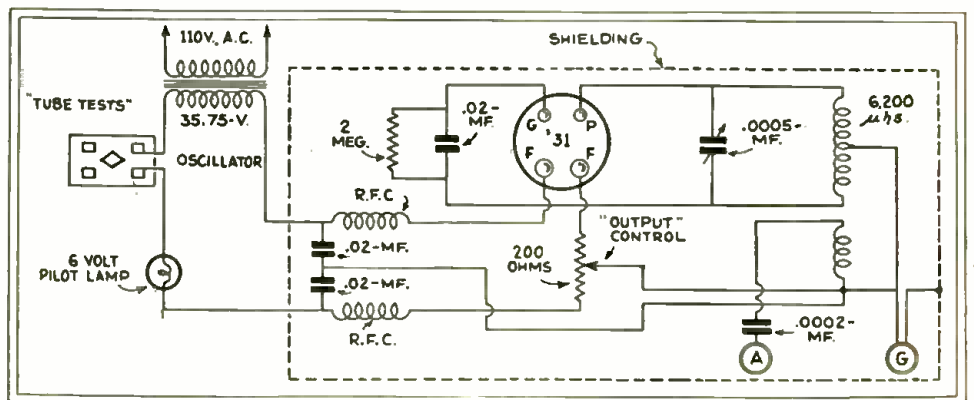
110V. A.C.

SHIELDING

"TUBE TESTS"

35.75-V.

OSCILLATOR

2 MEG.

.02-MF.

G P 31 F F

.0005-MF.

6,200 $\mu hs.$

R.F.C

.02-MF.

"OUTPUT" CONTROL

200 OHMS

6 VOLT PILOT LAMP

.02-MF.

R.F.C.

.0002-MF.

A

G